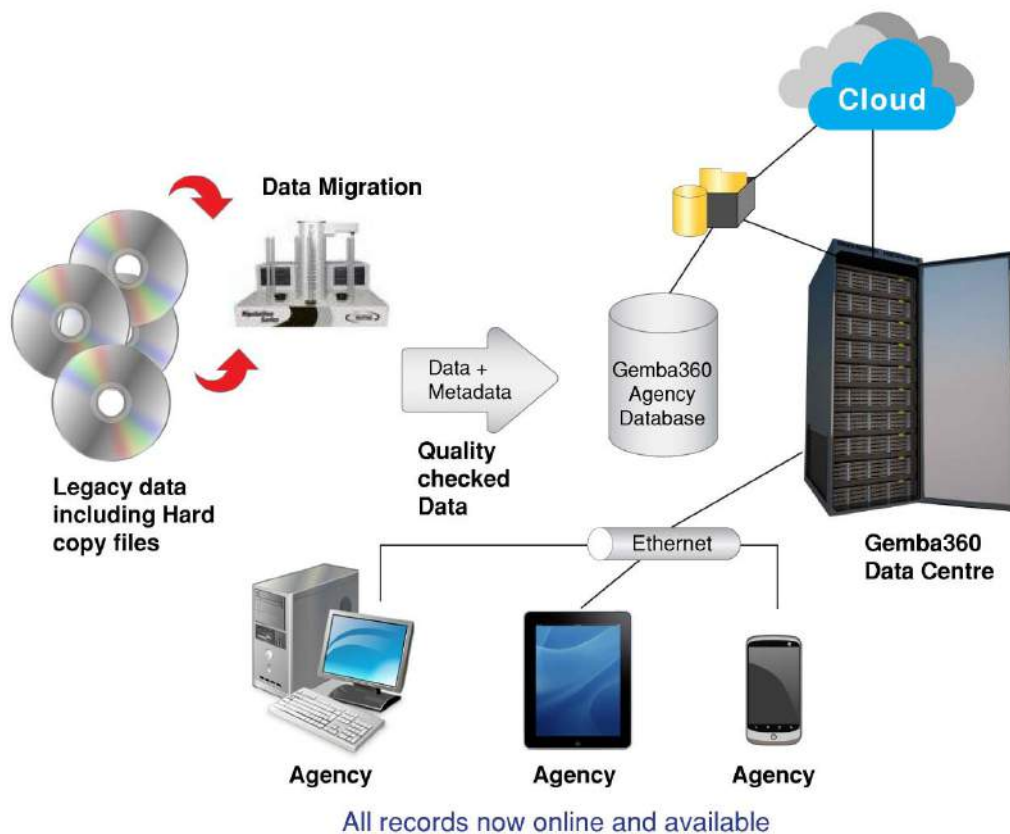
Cloud

Data Migration

Legacy data including Hard copy files

Data + Metadata

Quality checked Data

Gemba360 Agency Database

Gemba360 Data Centre

Ethernet

Agency

Agency

Agency

All records now online and available